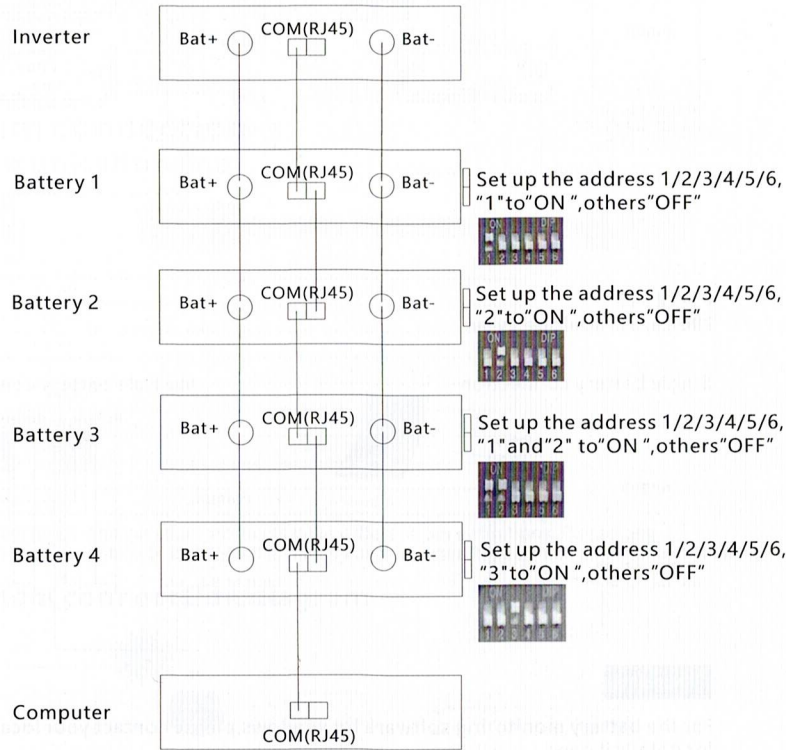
Inverter

Bat+ COM(RJ45) Bat-

Battery 1

Bat+ COM(RJ45) Bat-

Set up the address 1/2/3/4/5/6, “1”to”ON ”,others”OFF”

ON 1 2 3 4 5 6

Battery 2

Bat+ COM(RJ45) Bat-

Set up the address 1/2/3/4/5/6, “2”to”ON ”,others”OFF”

ON 1 2 3 4 5 6

Battery 3

Bat+ COM(RJ45) Bat-

Set up the address 1/2/3/4/5/6, “1”and”2” to”ON ”,others”OFF”

ON 1 2 3 4 5 6

Battery 4

Bat+ COM(RJ45) Bat-

Set up the address 1/2/3/4/5/6, “3”to”ON ”,others”OFF”

ON 1 2 3 4 5 6

Computer

COM(RJ45)